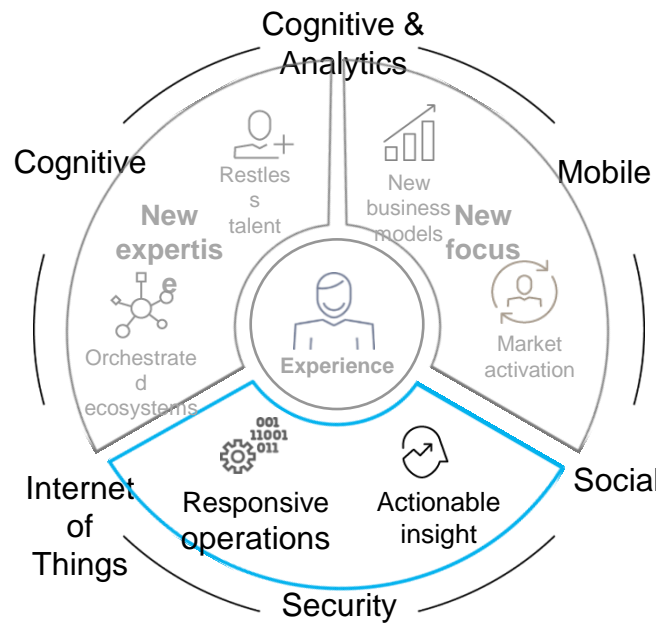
Cognitive & Analytics

Cognitive

Mobile

Restles s talent

New expertis e

New business models

New focus

Orchestrate d ecosystems

Experience

Market activation

001
11001
011

Responsive operations

Actionable insight

Internet of Things

Social

Security